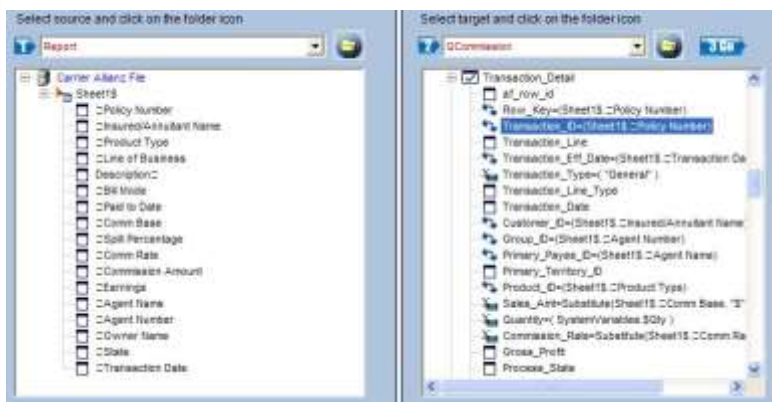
Select source and click on the folder icon

Report

Carrier Allianz File

Sheet1$

□Policy Number

□Insured/Annuitant Name

□Product Type

□Line of Business

Description□

□Bill Mode

□Paid to Date

□Comm Base

□Split Percentage

□Comm Rate

□Commission Amount

□Earnings

□Agent Name

□Agent Number

□Owner Name

□State

□Transaction Date

Select target and click on the folder icon

QCommission

Transaction_Detail

af_row_id

Row_Key=(Sheet1$.□Policy Number)

Transaction_ID=(Sheet1$.□Policy Number)

Transaction_Line

Transaction_Eff_Date=(Sheet1$.□Transaction Da

Transaction_Type=( "General" )

Transaction_Line_Type

Transaction_Date

Customer_ID=(Sheet1$.□Insured/Annuitant Name

Group_ID=(Sheet1$.□Agent Number)

Primary_Payee_ID=(Sheet1$.□Agent Name)

Primary_Territory_ID

Product_ID=(Sheet1$.□Product Type)

Sales_Amt=Substitute(Sheet1$.□Comm Base, "$"

Quantity=( SystemVariables.$Qty )

Commission_Rate=Substitute(Sheet1$.□Comm Ra

Gross_Profit

Process_State